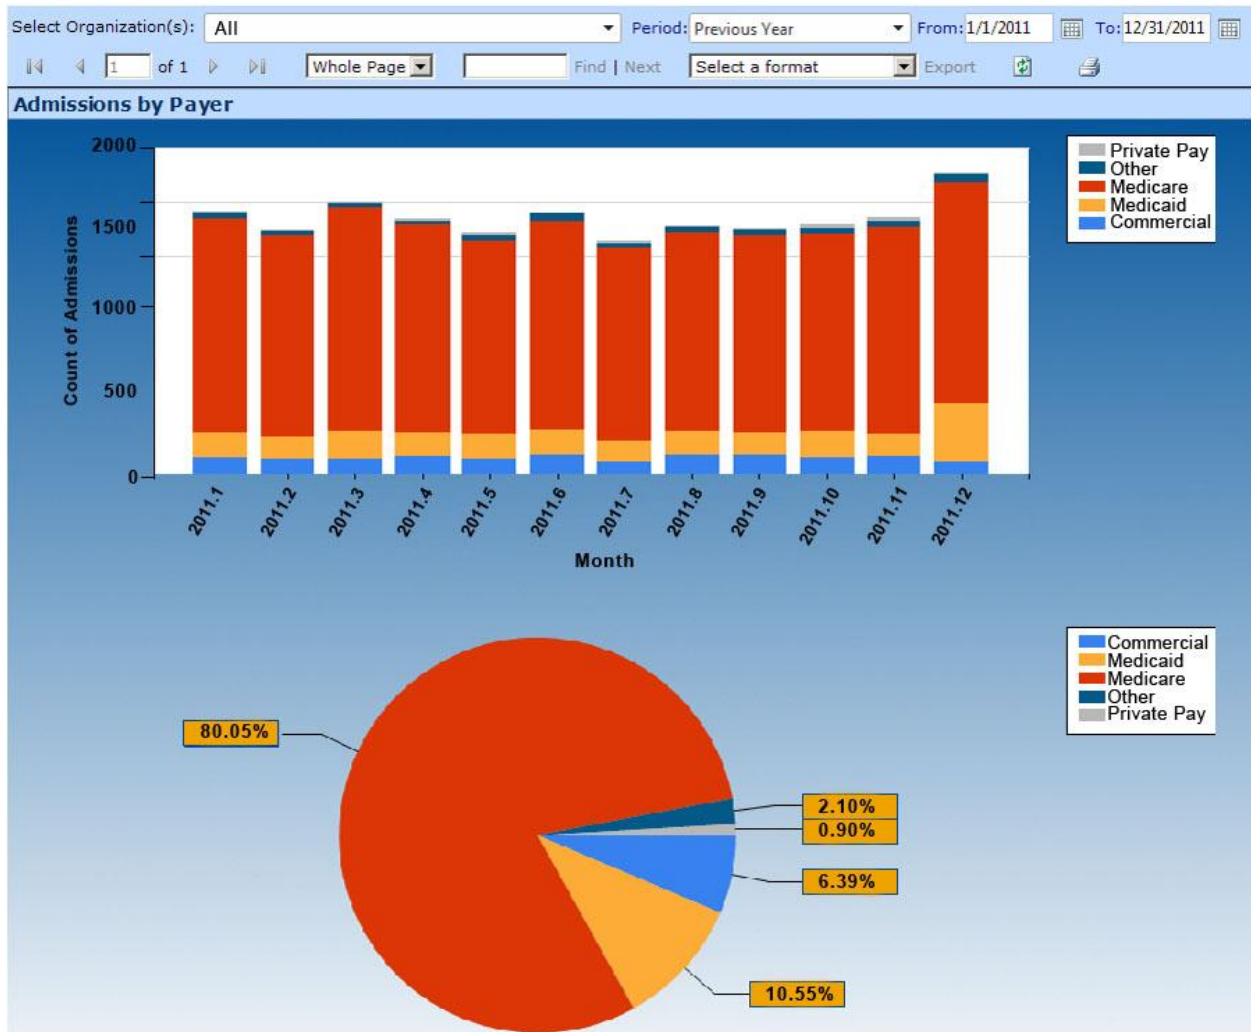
Select Organization(s): All Period: Previous Year From: 1/1/2011 To: 12/31/2011

1 of 1 Whole Page Find | Next Select a format Export

Admissions by Payer

2000
1500
1000
500
0

Count of Admissions

2011.1 2011.2 2011.3 2011.4 2011.5 2011.6 2011.7 2011.8 2011.9 2011.10 2011.11 2011.12

Month

Private Pay
Other
Medicare
Medicaid
Commercial

Commercial
Medicaid
Medicare
Other
Private Pay

80.05%
2.10%
0.90%
6.39%
10.55%